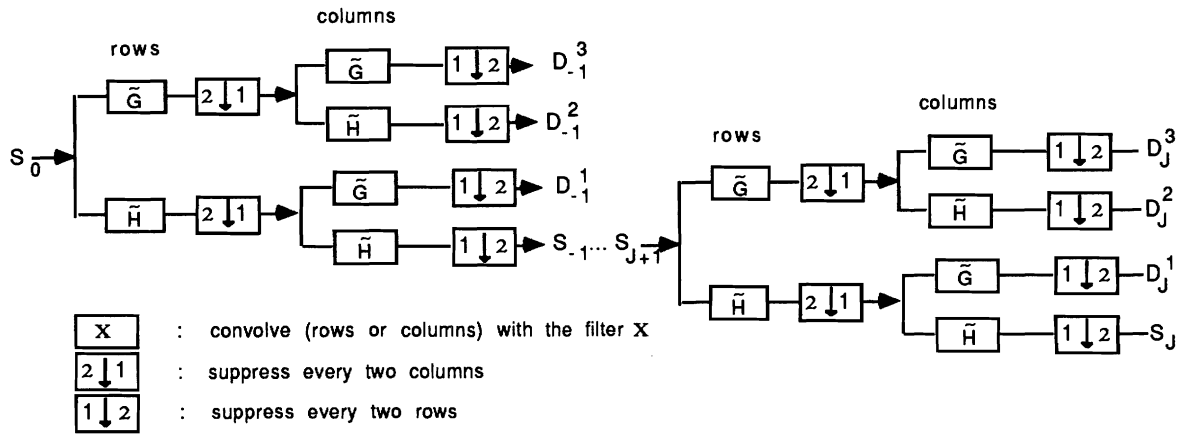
columns

rows

$S_0$

$\tilde{G}$

$2\downarrow 1$

$\tilde{G}$

$1\downarrow 2$

$D^3_{-1}$

$\tilde{H}$

$1\downarrow 2$

$D^2_{-1}$

$\tilde{H}$

$2\downarrow 1$

$\tilde{G}$

$1\downarrow 2$

$D^1_{-1}$

$\tilde{H}$

$1\downarrow 2$

$S_{-1} \dots S_{J+1}$

rows

columns

$\tilde{G}$

$2\downarrow 1$

$\tilde{G}$

$1\downarrow 2$

$D^3_J$

$\tilde{H}$

$1\downarrow 2$

$D^2_J$

$\tilde{H}$

$2\downarrow 1$

$\tilde{G}$

$1\downarrow 2$

$D^1_J$

$\tilde{H}$

$1\downarrow 2$

$S_J$

X : convolve (rows or columns) with the filter X

$2\downarrow 1$ : suppress every two columns

$1\downarrow 2$ : suppress every two rows